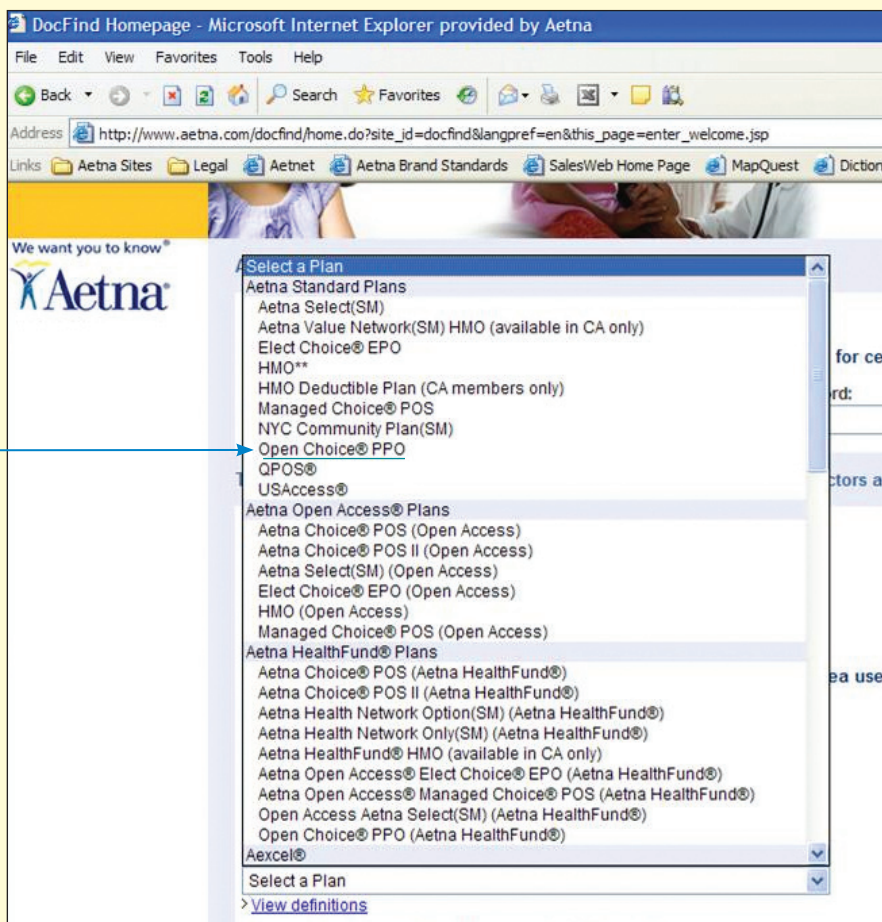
DocFind Homepage - Microsoft Internet Explorer provided by Aetna

File Edit View Favorites Tools Help

Back Search Favorites

Address http://www.aetna.com/docfind/home.do?site_id=docfind&langpref=en&this_page=enter_welcome.jsp

Links Aetna Sites Legal Aetnet Aetna Brand Standards SalesWeb Home Page MapQuest Diction

We want you to know®

Aetna

Select a Plan
Aetna Standard Plans
Aetna Select(SM)
Aetna Value Network(SM) HMO (available in CA only)
Elect Choice® EPO
HMO**
HMO Deductible Plan (CA members only)
Managed Choice® POS
NYC Community Plan(SM)
Open Choice® PPO
QPOS®
USAccess®
Aetna Open Access® Plans
Aetna Choice® POS (Open Access)
Aetna Choice® POS II (Open Access)
Aetna Select(SM) (Open Access)
Elect Choice® EPO (Open Access)
HMO (Open Access)
Managed Choice® POS (Open Access)
Aetna HealthFund® Plans
Aetna Choice® POS (Aetna HealthFund®)
Aetna Choice® POS II (Aetna HealthFund®)
Aetna Health Network Option(SM) (Aetna HealthFund®)
Aetna Health Network Only(SM) (Aetna HealthFund®)
Aetna HealthFund® HMO (available in CA only)
Aetna Open Access® Elect Choice® EPO (Aetna HealthFund®)
Aetna Open Access® Managed Choice® POS (Aetna HealthFund®)
Open Access Aetna Select(SM) (Aetna HealthFund®)
Open Choice® PPO (Aetna HealthFund®)
Aexcel®

for ce
rd:
ctors a
ea use

Select a Plan
> View definitions